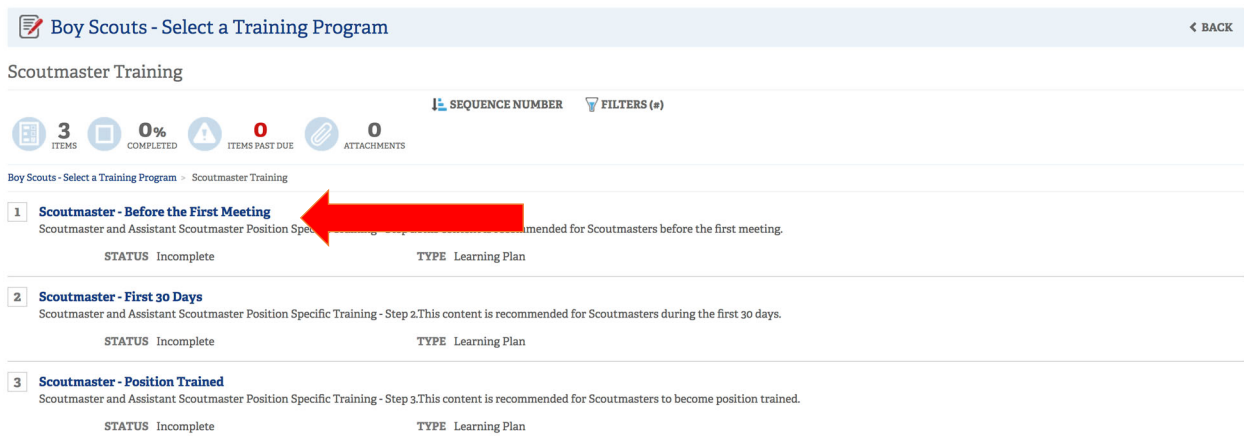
Boy Scouts - Select a Training Program

< BACK

Scoutmaster Training

SEQUENCE NUMBER FILTERS (#)

3 ITEMS 0% COMPLETED 0 ITEMS PAST DUE 0 ATTACHMENTS

Boy Scouts - Select a Training Program > Scoutmaster Training

1 Scoutmaster - Before the First Meeting
Scoutmaster and Assistant Scoutmaster Position Spec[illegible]mended for Scoutmasters before the first meeting.

STATUS Incomplete TYPE Learning Plan

2 Scoutmaster - First 30 Days
Scoutmaster and Assistant Scoutmaster Position Specific Training - Step 2.This content is recommended for Scoutmasters during the first 30 days.

STATUS Incomplete TYPE Learning Plan

3 Scoutmaster - Position Trained
Scoutmaster and Assistant Scoutmaster Position Specific Training - Step 3.This content is recommended for Scoutmasters to become position trained.

STATUS Incomplete TYPE Learning Plan